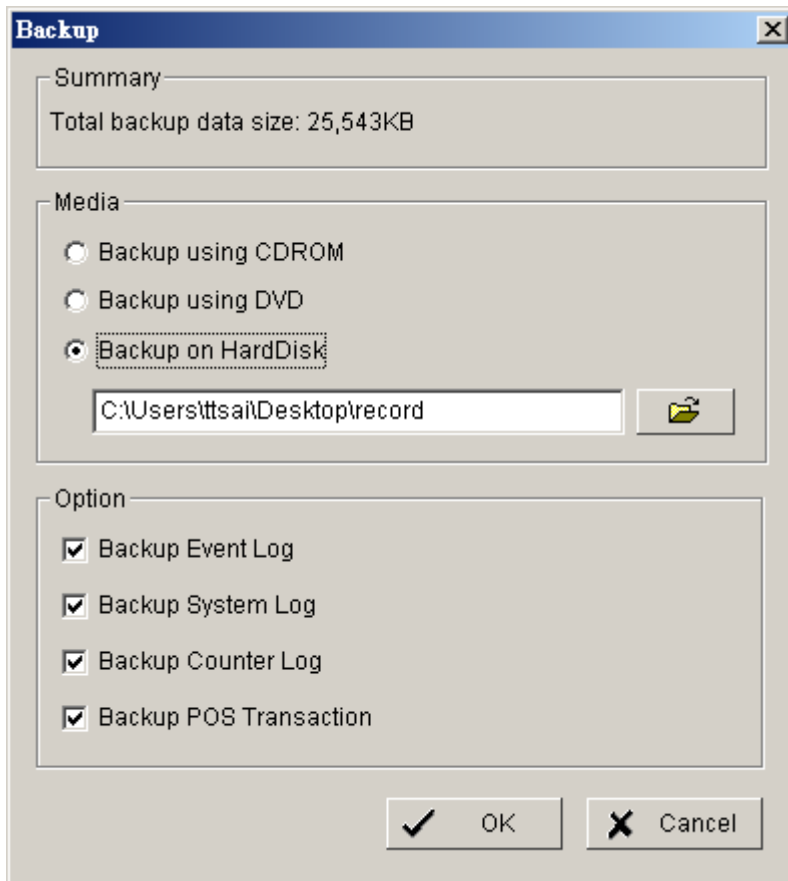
Backup

Summary

Total backup data size: 25,543KB

Media

Backup using CDROM

Backup using DVD

Backup on HardDisk

C:\Users\ttsai\Desktop\record

Option

Backup Event Log

Backup System Log

Backup Counter Log

Backup POS Transaction

OK

Cancel